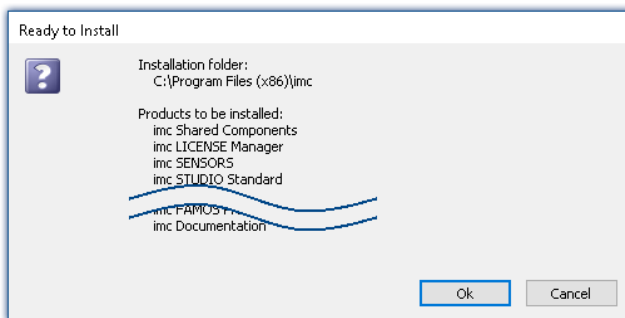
Ready to Install

Installation folder:
C:\Program Files (x86)\imc

Products to be installed:
imc Shared Components
imc LICENSE Manager
imc SENSORS
imc STUDIO Standard
imc FAMOS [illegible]
imc Documentation

Ok
Cancel